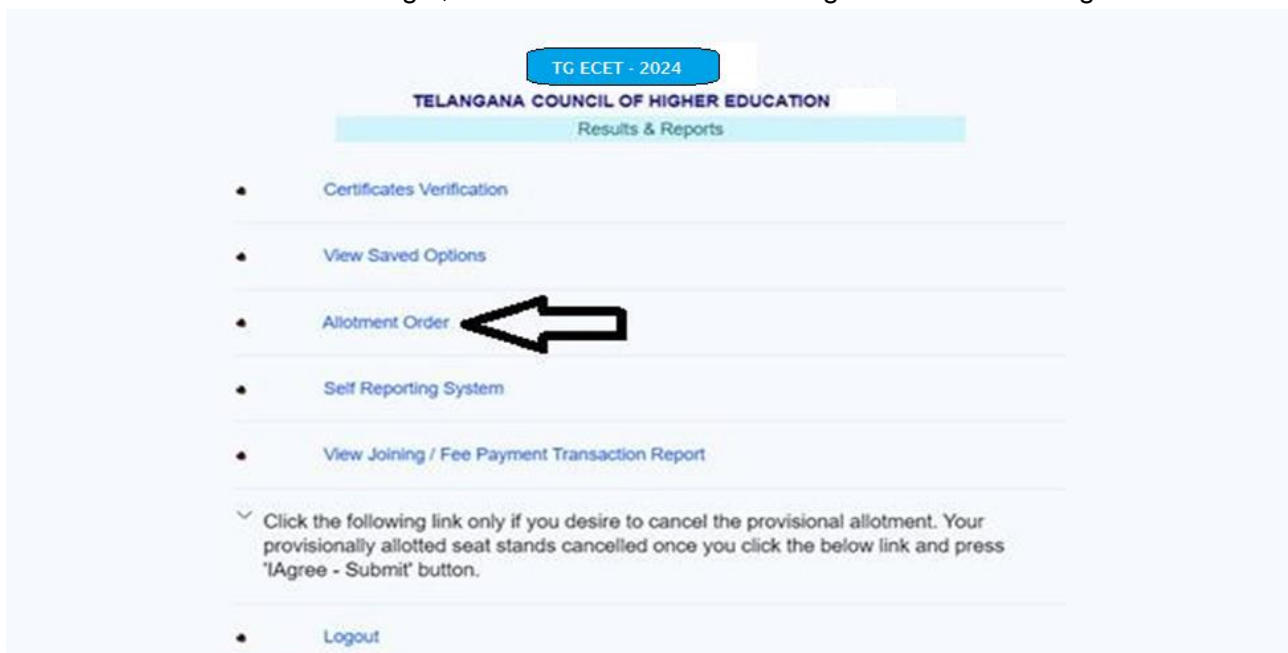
TG ECET - 2024

TELANGANA COUNCIL OF HIGHER EDUCATION

Results & Reports

- Certificates Verification
- View Saved Options
- Allotment Order
- Self Reporting System
- View Joining / Fee Payment Transaction Report

Click the following link only if you desire to cancel the provisional allotment. Your provisionally allotted seat stands cancelled once you click the below link and press 'IAgree - Submit' button.

- Logout